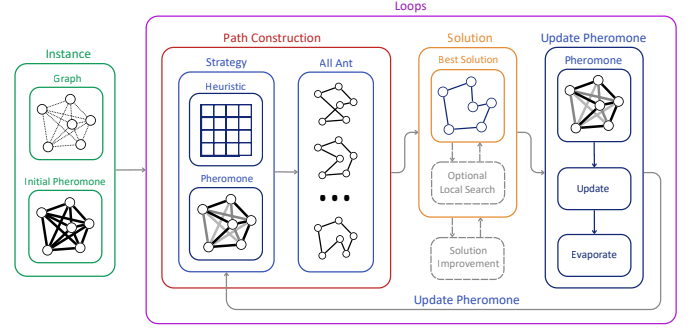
Loops

Instance

Graph

Initial Pheromone

Path Construction

Strategy

Heuristic

Pheromone

All Ant

• • •

Solution

Best Solution

Optional Local Search

Solution Improvement

Update Pheromone

Pheromone

Update

Evaporate

Update Pheromone